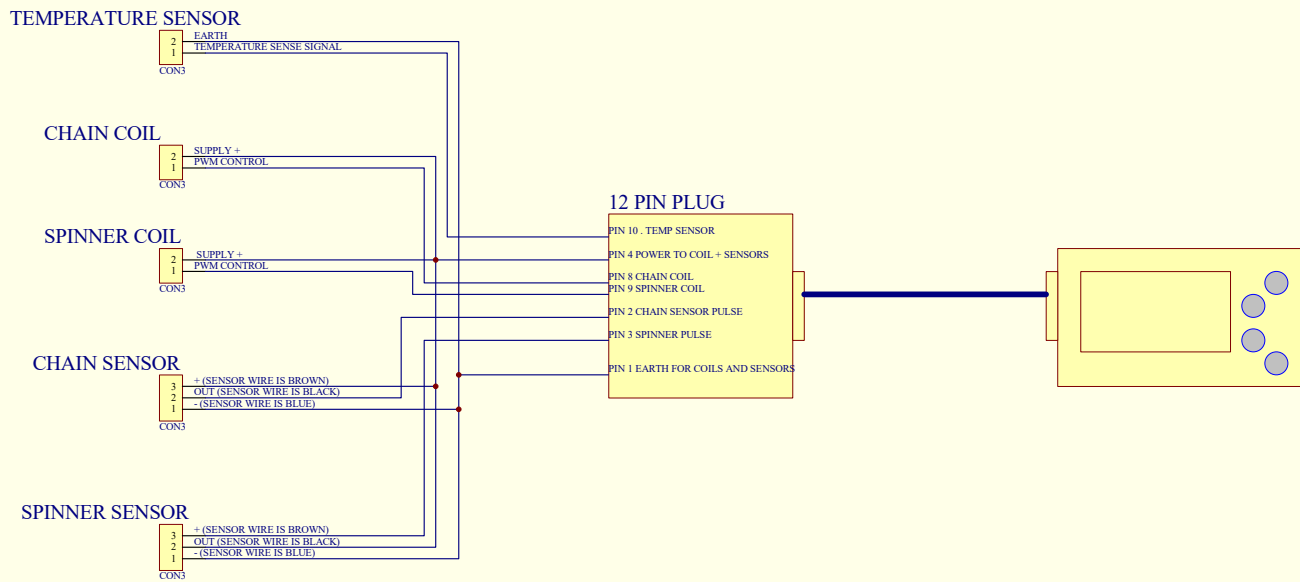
TEMPERATURE SENSOR
2
1
CON3
EARTH
TEMPERATURE SENSE SIGNAL

CHAIN COIL
2
1
CON3
SUPPLY +
PWM CONTROL

SPINNER COIL
2
1
CON3
SUPPLY +
PWM CONTROL

CHAIN SENSOR
3
2
1
CON3
+ (SENSOR WIRE IS BROWN)
OUT (SENSOR WIRE IS BLACK)
- (SENSOR WIRE IS BLUE)

SPINNER SENSOR
3
2
1
CON3
+ (SENSOR WIRE IS BROWN)
OUT (SENSOR WIRE IS BLACK)
- (SENSOR WIRE IS BLUE)

12 PIN PLUG
PIN 10 . TEMP SENSOR
PIN 4 POWER TO COIL + SENSORS
PIN 8 CHAIN COIL
PIN 9 SPINNER COIL
PIN 2 CHAIN SENSOR PULSE
PIN 3 SPINNER PULSE
PIN 1 EARTH FOR COILS AND SENSORS